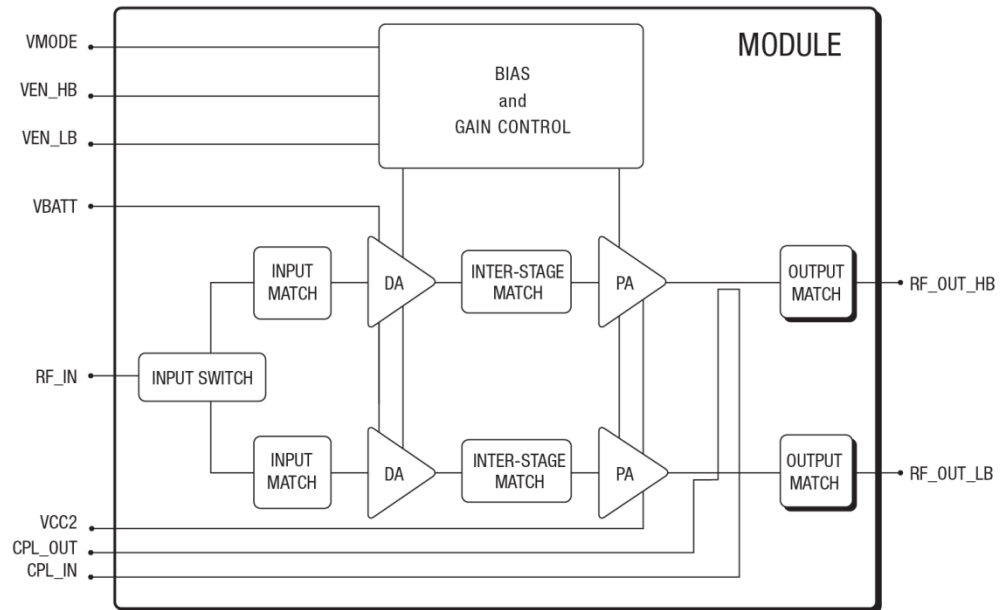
MODULE

VMODE
VEN_HB
VEN_LB

BIAS
and
GAIN CONTROL

VBATT

INPUT MATCH
DA
INTER-STAGE MATCH
PA
OUTPUT MATCH
RF_OUT_HB

RF_IN
INPUT SWITCH

INPUT MATCH
DA
INTER-STAGE MATCH
PA
OUTPUT MATCH
RF_OUT_LB

VCC2
CPL_OUT
CPL_IN